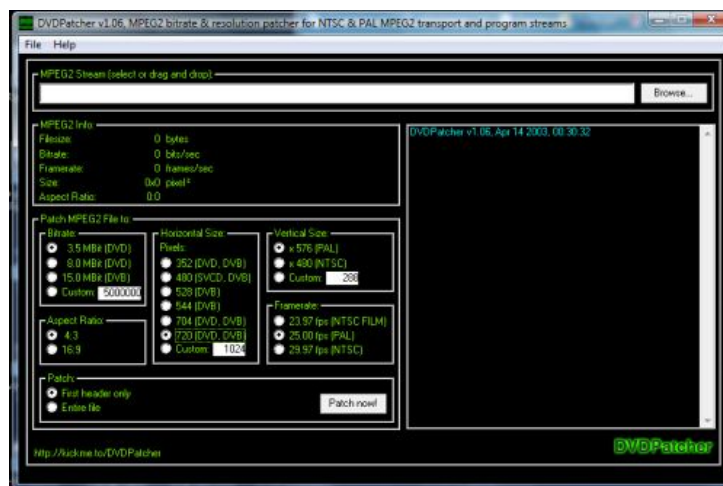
DVDPatcher v1.06, MPEG2 bitrate & resolution patcher for NTSC & PAL MPEG2 transport and program streams

File Help

MPEG2 Stream (select or drag and drop):

Browse...

MPEG2 Info:
Filesize: 0 bytes
Bitrate: 0 bits/sec
Framerate: 0 frames/sec
Size: 0x0 pixel²
Aspect Ratio: 0.0

DVDPatcher v1.06, Apr 14 2003, 00:30:32

Patch MPEG2 File to:

Bitrate:
3.5 MBit (DVD)
8.0 MBit (DVD)
15.0 MBit (DVB)
Custom: 5000000

Horizontal Size:
Pixels:
352 (DVD, DVB)
480 (SVCD, DVB)
528 (DVB)
544 (DVB)
704 (DVD, DVB)
720 (DVD, DVB)
Custom: 1024

Vertical Size:
x 576 (PAL)
x 480 (NTSC)
Custom: 288

Aspect Ratio:
4:3
16:9

Framerate:
23.97 fps (NTSC FILM)
25.00 fps (PAL)
29.97 fps (NTSC)

Patch:
First header only
Entire file

Patch now!

http://kickme.to/DVDPatcher

DVDPatcher